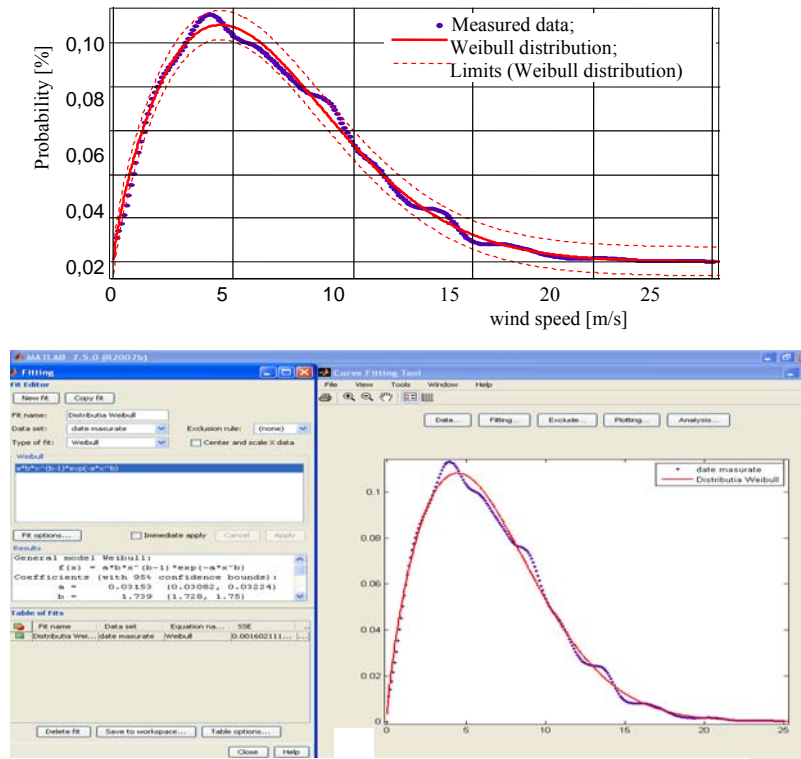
Measured data;
Weibull distribution;
Limits (Weibull distribution)

Probability [%]

0,10
0,08
0,06
0,04
0,02

0 5 10 15 20 25

wind speed [m/s]

MATLAB 7.5.0 (R2007b)

Fitting

Fit Editor

New fit | Copy fit

Fit name: Distributia Weibull
Data set: date masurate
Exclusion rule: (none)
Type of fit: Weibull
Center and scale X data

Weibull
a*b*x^(b-1)*exp(-a*x^b)

Fit options... | Immediate apply | Cancel | Apply

Results
General model Weibull:
f(x) = a*b*x^(b-1)*exp(-a*x^b)
Coefficients (with 95% confidence bounds):
a = 0.03153 (0.03082, 0.03224)
b = 1.739 (1.728, 1.75)

Table of Fits

| Fit name | Data set | Equation na... | SSE |
|---|---|---|---|
| Distributia Wei... | date masurate | Weibull | 0.00160211... |

Delete fit | Save to workspace... | Table options...

Close | Help

Curve Fitting Tool

File View Tools Window Help

Data... | Fitting... | Exclude... | Plotting... | Analysis...

date masurate
Distributia Weibull

0.1
0.08
0.06
0.04
0.02
0

0 5 10 15 20 25